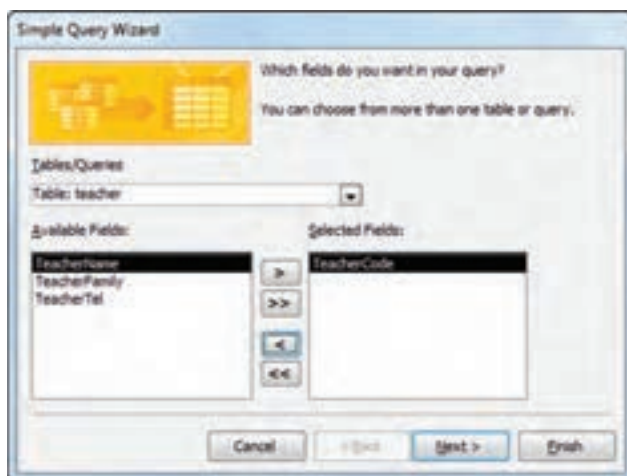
Simple Query Wizard

Which fields do you want in your query?

You can choose from more than one table or query.

Tables/Queries

Table: teacher

Available Fields:

TeacherName
TeacherFamily
TeacherTel

>
>>
<
<<

Selected Fields:

TeacherCode

Cancel

< Back

Next >

Finish